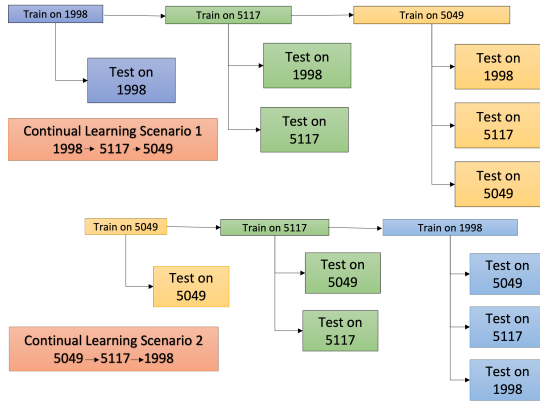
Train on 1998

Train on 5117

Train on 5049

Test on 1998

Test on 1998

Test on 1998

Test on 5117

Test on 5117

Test on 5049

Continual Learning Scenario 1
1998 → 5117 → 5049

Train on 5049

Train on 5117

Train on 1998

Test on 5049

Test on 5049

Test on 5049

Test on 5117

Test on 5117

Test on 1998

Continual Learning Scenario 2
5049 → 5117 → 1998